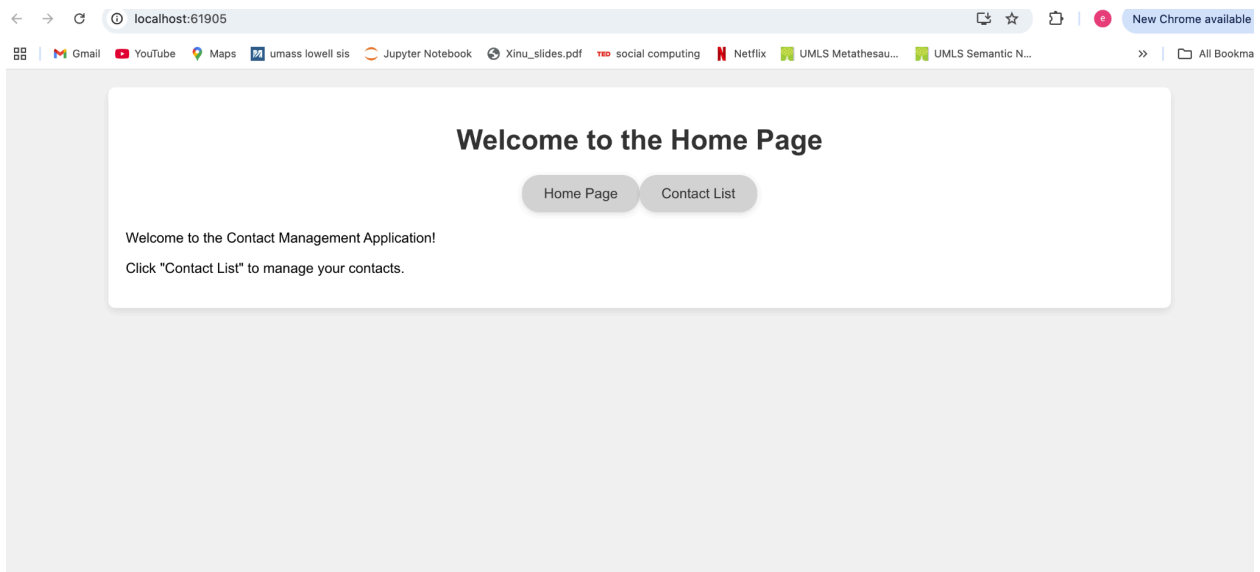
localhost:61905

New Chrome available

Gmail YouTube Maps umass lowell sis Jupyter Notebook Xinu_slides.pdf TED social computing Netflix UMLS Metathesau... UMLS Semantic N... » All Bookma

Welcome to the Home Page

Home Page Contact List

Welcome to the Contact Management Application!

Click "Contact List" to manage your contacts.